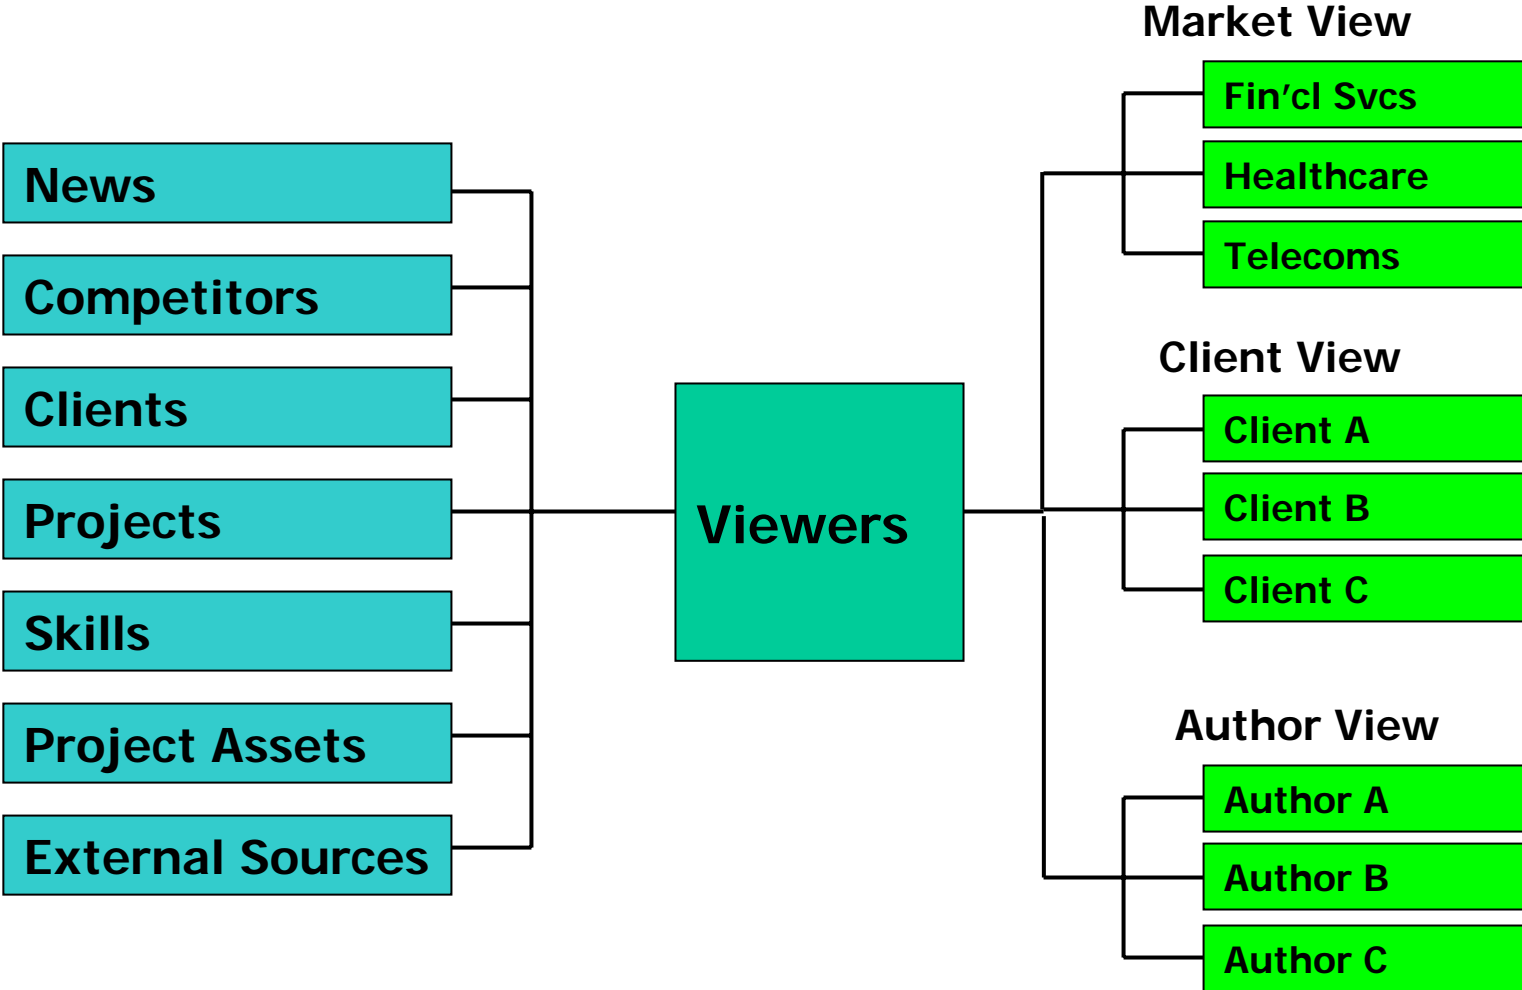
News
Competitors
Clients
Projects
Skills
Project Assets
External Sources

Viewers

Market View
Fin’cl Svcs
Healthcare
Telecoms

Client View
Client A
Client B
Client C

Author View
Author A
Author B
Author C